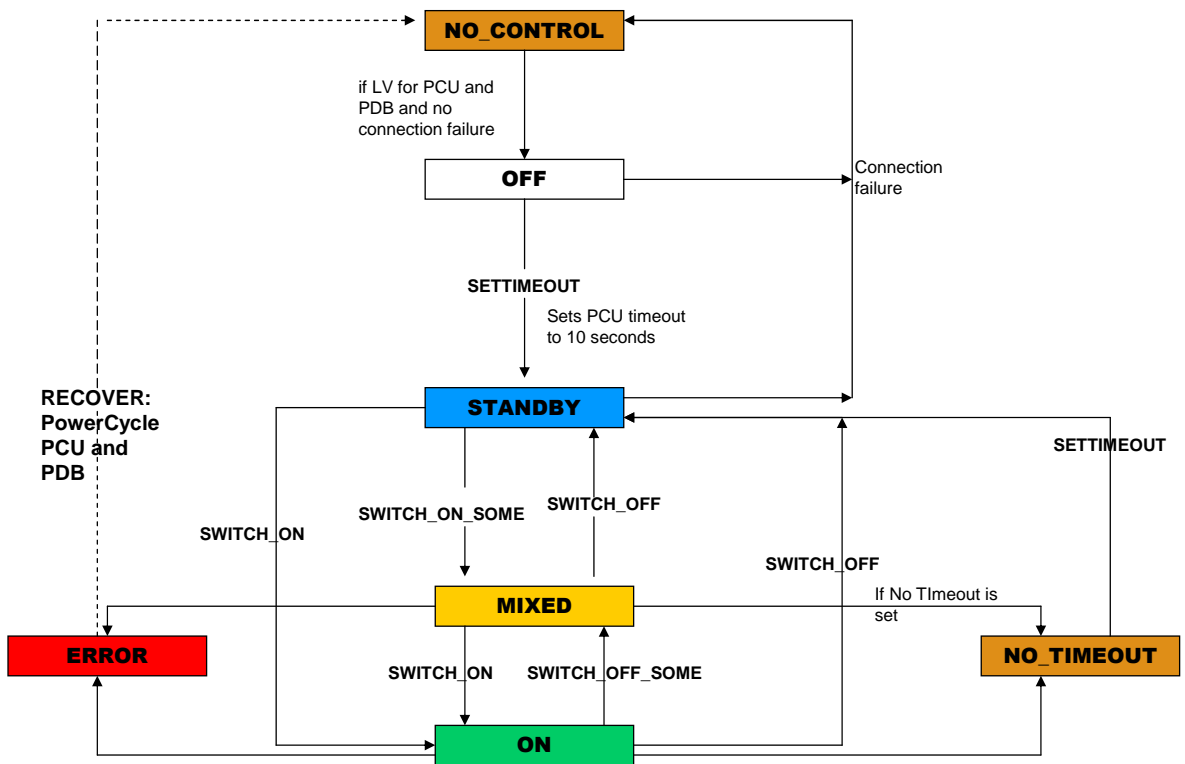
NO_CONTROL

if LV for PCU and PDB and no connection failure

OFF

Connection failure

SETTIMEOUT

Sets PCU timeout to 10 seconds

RECOVER: PowerCycle PCU and PDB

STANDBY

SETTIMEOUT

SWITCH_ON_SOME

SWITCH_OFF

SWITCH_ON

SWITCH_OFF

MIXED

If No TImeout is set

ERROR

NO_TIMEOUT

SWITCH_ON

SWITCH_OFF_SOME

ON